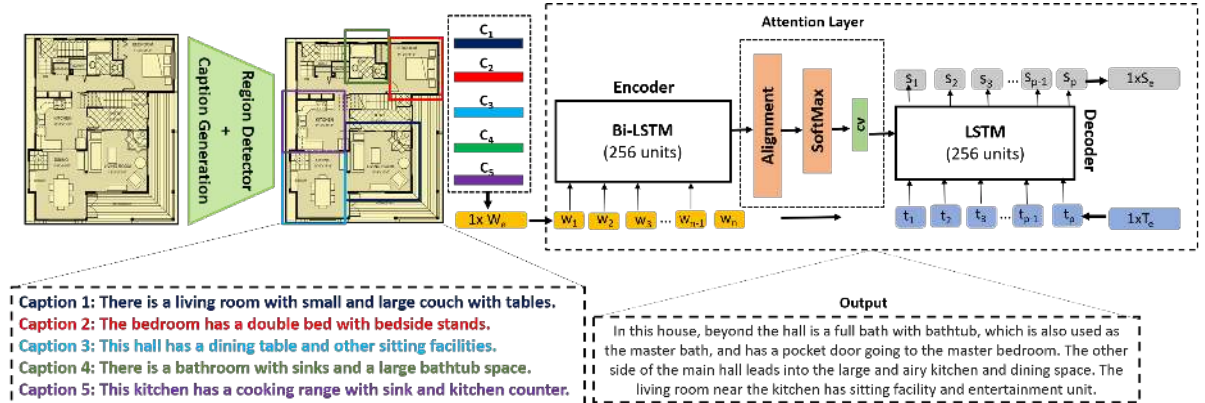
Region Detector + Caption Generation

$C_1$
$C_2$
$C_3$
$C_4$
$C_5$

$1x\ W_e$

$w_1$ $w_2$ $w_3$ ... $w_{n-1}$ $w_n$

Attention Layer

Encoder

Bi-LSTM
(256 units)

Alignment

SoftMax

cv

$s_1$ $s_2$ $s_3$ ... $s_{p-1}$ $s_p$ $1xS_e$

LSTM
(256 units)

Decoder

$t_1$ $t_2$ $t_3$ ... $t_{p-1}$ $t_p$ $1xT_e$

Caption 1: There is a living room with small and large couch with tables.
Caption 2: The bedroom has a double bed with bedside stands.
Caption 3: This hall has a dining table and other sitting facilities.
Caption 4: There is a bathroom with sinks and a large bathtub space.
Caption 5: This kitchen has a cooking range with sink and kitchen counter.

Output

In this house, beyond the hall is a full bath with bathtub, which is also used as the master bath, and has a pocket door going to the master bedroom. The other side of the main hall leads into the large and airy kitchen and dining space. The living room near the kitchen has sitting facility and entertainment unit.